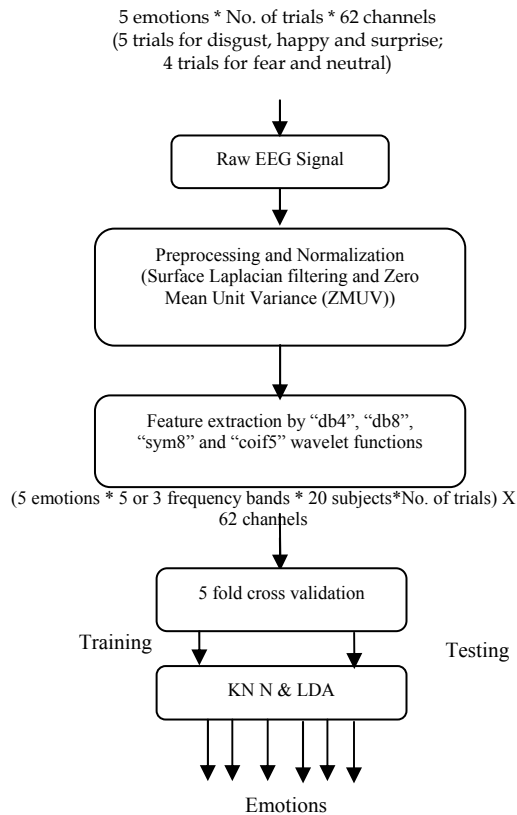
5 emotions * No. of trials * 62 channels
(5 trials for disgust, happy and surprise;
4 trials for fear and neutral)

Raw EEG Signal

Preprocessing and Normalization
(Surface Laplacian filtering and Zero Mean Unit Variance (ZMUV))

Feature extraction by “db4”, “db8”, “sym8” and “coif5” wavelet functions

(5 emotions * 5 or 3 frequency bands * 20 subjects*No. of trials) X 62 channels

5 fold cross validation

Training

Testing

KN N & LDA

Emotions